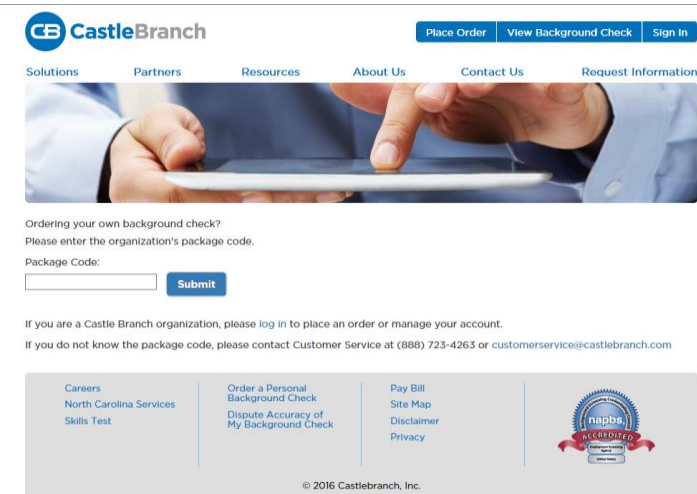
CB CastleBranch

Place Order | View Background Check | Sign In

Solutions | Partners | Resources | About Us | Contact Us | Request Information

Ordering your own background check?
Please enter the organization's package code.

Package Code:

Submit

If you are a Castle Branch organization, please log in to place an order or manage your account.

If you do not know the package code, please contact Customer Service at (888) 723-4263 or customerservice@castlebranch.com

Careers
North Carolina Services
Skills Test

Order a Personal Background Check
Dispute Accuracy of My Background Check

Pay Bill
Site Map
Disclaimer
Privacy

napbs ACCREDITED

© 2016 Castlebranch, Inc.